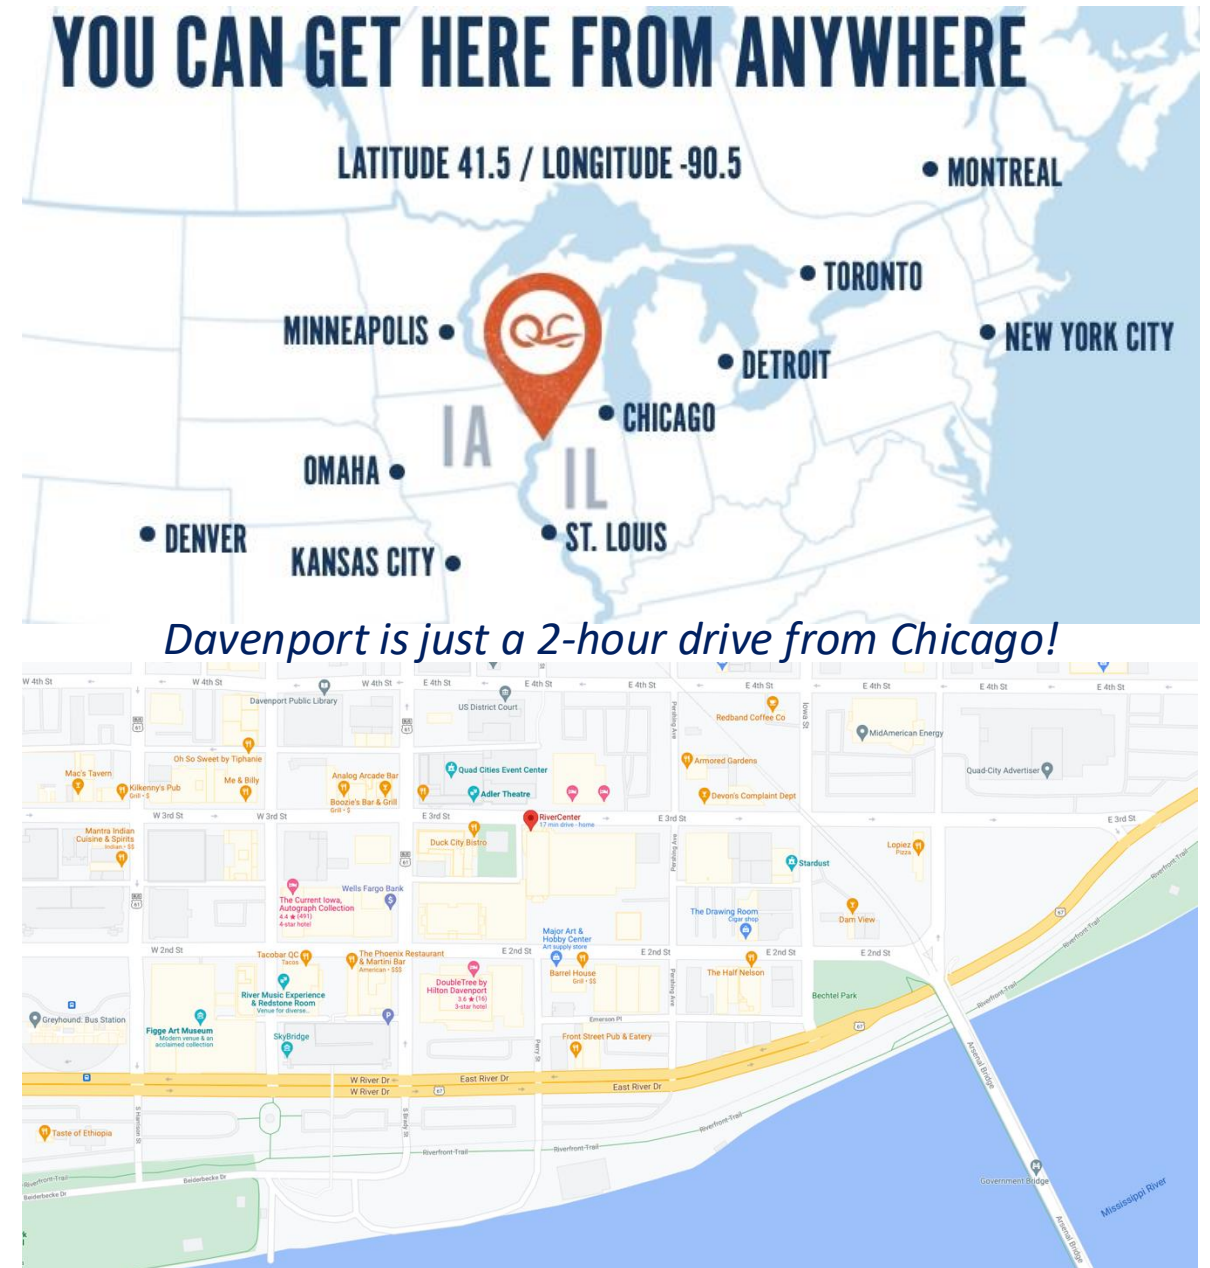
YOU CAN GET HERE FROM ANYWHERE

LATITUDE 41.5 / LONGITUDE -90.5

MONTREAL
TORONTO
MINNEAPOLIS
QC
NEW YORK CITY
DETROIT
CHICAGO
IA
IL
OMAHA
DENVER
KANSAS CITY
ST. LOUIS

Davenport is just a 2-hour drive from Chicago!

W 4th St
W 4th St
W 4th St
E 4th St
E 4th St
E 4th St
E 4th St
E 4th St
E 4th St
E 4th St
Davenport Public Library
US District Court
Redband Coffee Co
MidAmerican Energy
Oh So Sweet by Tiphanie
Mac's Tavern
Me & Billy
Analog Arcade Bar
Quad Cities Event Center
Armored Gardens
Quad-City Advertiser
Kilkenny's Pub
Boozie's Bar & Grill
Adler Theatre
Devon's Complaint Dept
W 3rd St
W 3rd St
E 3rd St
E 3rd St
E 3rd St
Mantra Indian Cuisine & Spirits
Duck City Bistro
RiverCenter
12 min drive · home
Lopiez Pizza
Stardust
Wells Fargo Bank
The Current Iowa, Autograph Collection
4.4 ★ (491)
4-star hotel
The Drawing Room
Cigar shop
Dam View
Major Art & Hobby Center
Art supply store
W 2nd St
E 2nd St
E 2nd St
E 2nd St
E 2nd St
Tacobar QC
The Phoenix Restaurant & Martini Bar
American · $$$
DoubleTree by Hilton Davenport
3.6 ★ (16)
3-star hotel
Barrel House
The Half Nelson
Bechtel Park
River Music Experience & Redstone Room
Venue for diverse...
Greyhound: Bus Station
Figge Art Museum
Modern venue & an acclaimed collection
SkyBridge
Emerson Pl
Front Street Pub & Eatery
W River Dr
W River Dr
East River Dr
East River Dr
Riverfront Trail
Riverfront Trail
Riverfront Trail
Riverfront Trail
Taste of Ethiopia
Beiderbecke Dr
Arsenal Bridge
Government Bridge
Mississippi River
Pershing Ave
Iowa St
Perry St
Brady St